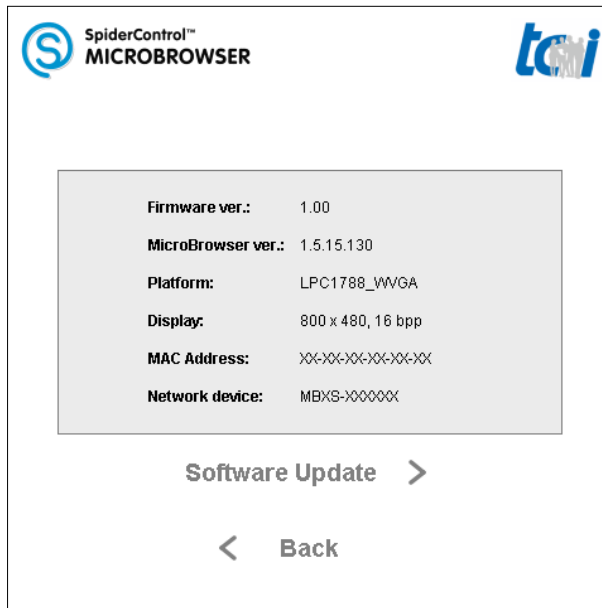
SpiderControl™
MICROBROWSER

tci

| | |
|---|---|
| Firmware ver.: | 1.00 |
| MicroBrowser ver.: | 1.5.15.130 |
| Platform: | LPC1788_WVGA |
| Display: | 800 x 480, 16 bpp |
| MAC Address: | XX-XX-XX-XX-XX-XX |
| Network device: | MBXS-XXXXXX |

Software Update >

< Back